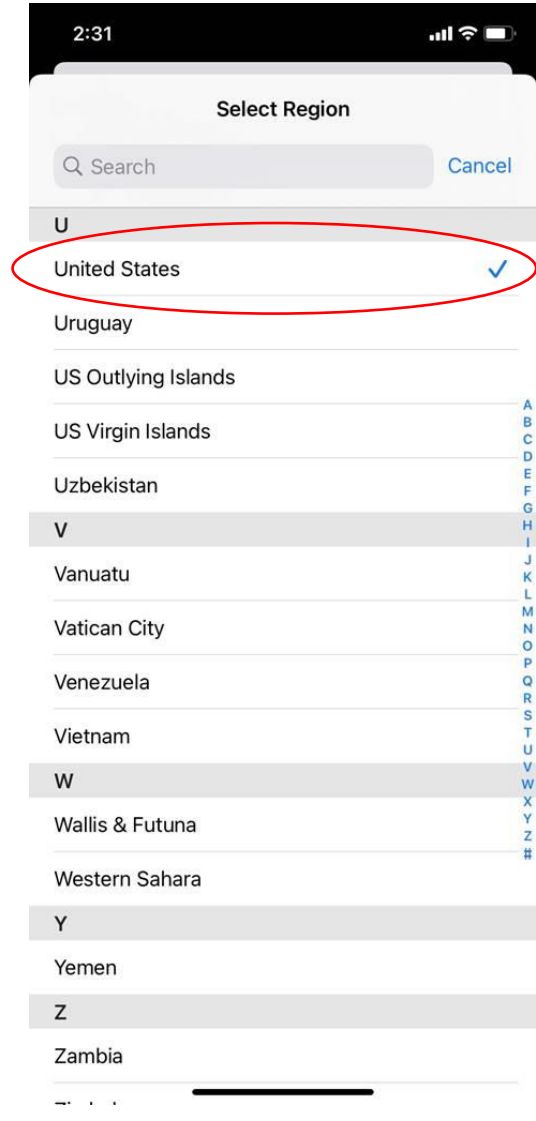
2:31

Select Region

Search

Cancel

U

United States

Uruguay

US Outlying Islands

US Virgin Islands

Uzbekistan

V

Vanuatu

Vatican City

Venezuela

Vietnam

W

Wallis & Futuna

Western Sahara

Y

Yemen

Z

Zambia

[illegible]

A B C D E F G H I J K L M N O P Q R S T U V W X Y Z #